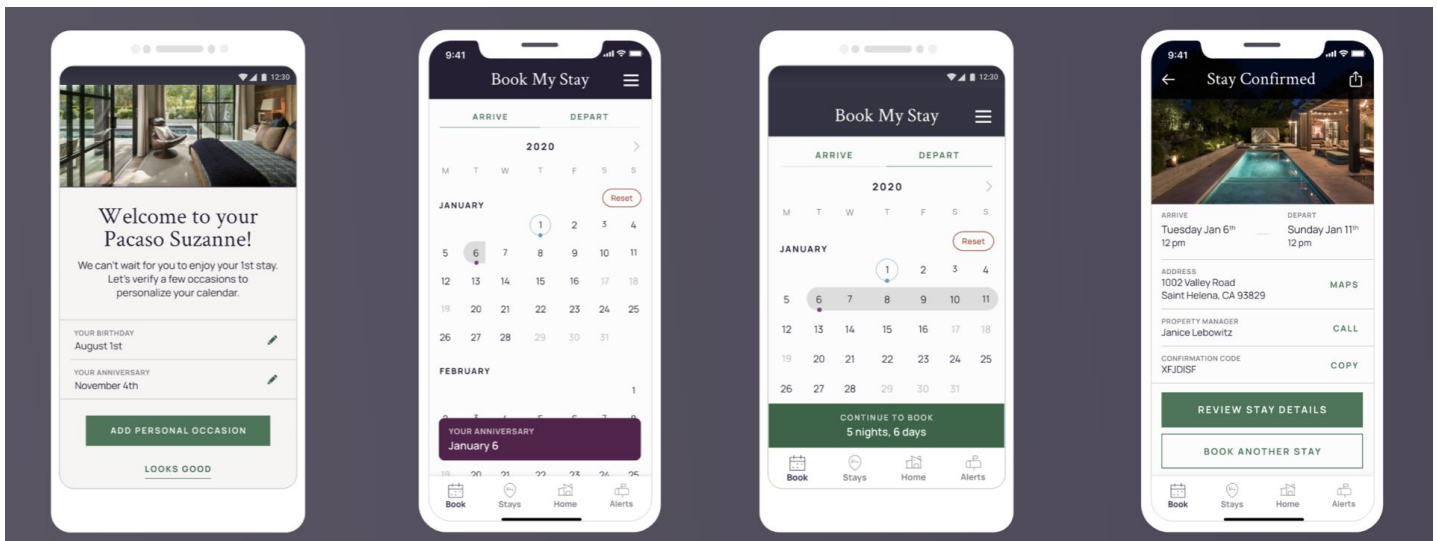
12:30

Welcome to your Pacaso Suzanne!

We can't wait for you to enjoy your 1st stay. Let's verify a few occasions to personalize your calendar.

YOUR BIRTHDAY
August 1st

YOUR ANNIVERSARY
November 4th

ADD PERSONAL OCCASION

LOOKS GOOD

9:41

Book My Stay

ARRIVE DEPART

2020

M T W T F S S

JANUARY Reset

1 2 3 4
5 6 7 8 9 10 11
12 13 14 15 16 17 18
19 20 21 22 23 24 25
26 27 28 29 30 31

FEBRUARY

1

YOUR ANNIVERSARY
January 6

Book Stays Home Alerts

12:30

Book My Stay

ARRIVE DEPART

2020

M T W T F S S

JANUARY Reset

1 2 3 4
5 6 7 8 9 10 11
12 13 14 15 16 17 18
19 20 21 22 23 24 25
26 27 28 29 30 31

CONTINUE TO BOOK
5 nights, 6 days

Book Stays Home Alerts

9:41

Stay Confirmed

ARRIVE
Tuesday Jan 6th
12 pm

DEPART
Sunday Jan 11th
12 pm

ADDRESS
1002 Valley Road
Saint Helena, CA 93829
MAPS

PROPERTY MANAGER
Janice Lebowitz
CALL

CONFIRMATION CODE
XFJDISF
COPY

REVIEW STAY DETAILS

BOOK ANOTHER STAY

Book Stays Home Alerts